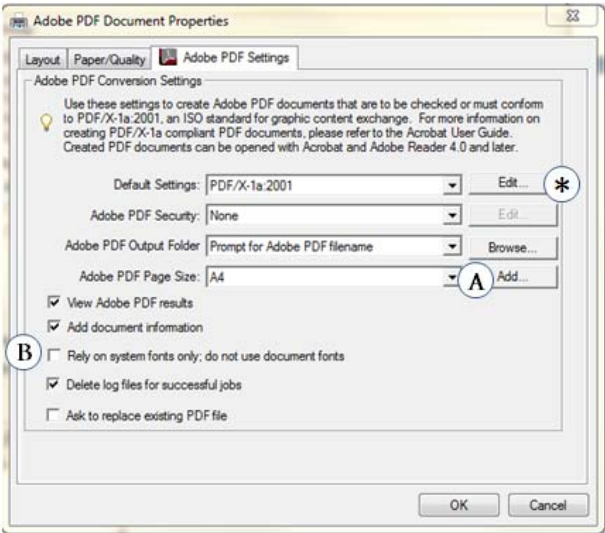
Adobe PDF Document Properties

Layout | Paper/Quality | Adobe PDF Settings

Adobe PDF Conversion Settings

Use these settings to create Adobe PDF documents that are to be checked or must conform to PDF/X-1a:2001, an ISO standard for graphic content exchange. For more information on creating PDF/X-1a compliant PDF documents, please refer to the Acrobat User Guide. Created PDF documents can be opened with Acrobat and Adobe Reader 4.0 and later.

Default Settings: PDF/X-1a:2001 | Edit... | ✱

Adobe PDF Security: None | Edit...

Adobe PDF Output Folder: Prompt for Adobe PDF filename | Browse...

Adobe PDF Page Size: A4 | A | Add...

☑ View Adobe PDF results

☑ Add document information

B ☐ Rely on system fonts only; do not use document fonts

☑ Delete log files for successful jobs

☐ Ask to replace existing PDF file

OK | Cancel